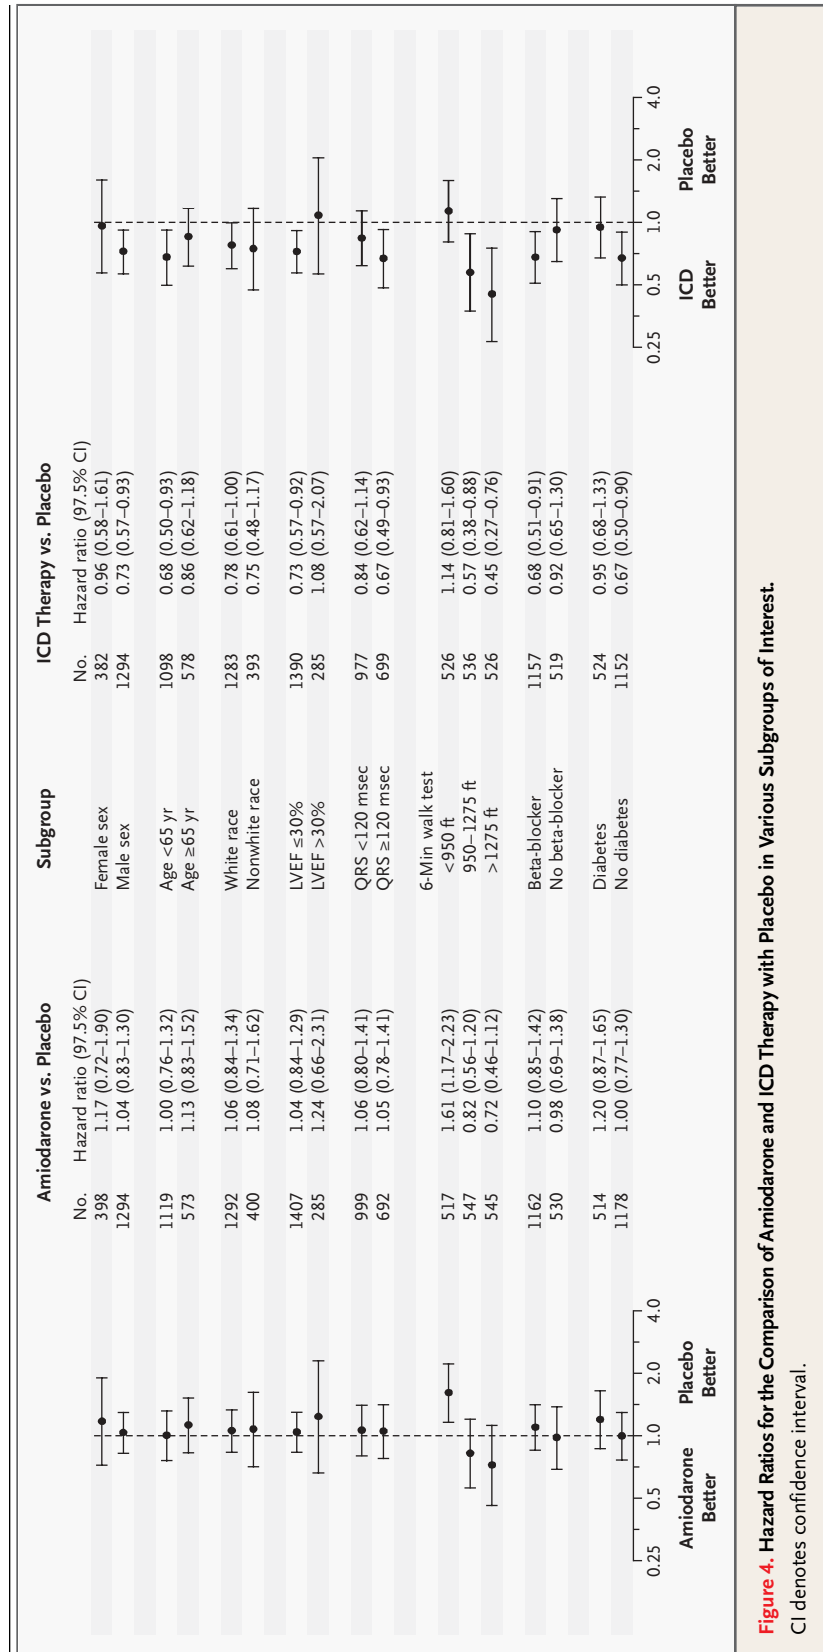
Amiodarone vs. Placebo

| No. | Hazard ratio (97.5% CI) | Subgroup |
|---|---|---|
| 398 | 1.17 (0.72–1.90) | Female sex |
| 1294 | 1.04 (0.83–1.30) | Male sex |
| 1119 | 1.00 (0.76–1.32) | Age <65 yr |
| 573 | 1.13 (0.83–1.52) | Age ≥65 yr |
| 1292 | 1.06 (0.84–1.34) | White race |
| 400 | 1.08 (0.71–1.62) | Nonwhite race |
| 1407 | 1.04 (0.84–1.29) | LVEF ≤30% |
| 285 | 1.24 (0.66–2.31) | LVEF >30% |
| 999 | 1.06 (0.80–1.41) | QRS <120 msec |
| 692 | 1.05 (0.78–1.41) | QRS ≥120 msec |
| | | 6-Min walk test |
| 517 | 1.61 (1.17–2.23) | <950 ft |
| 547 | 0.82 (0.56–1.20) | 950–1275 ft |
| 545 | 0.72 (0.46–1.12) | >1275 ft |
| 1162 | 1.10 (0.85–1.42) | Beta-blocker |
| 530 | 0.98 (0.69–1.38) | No beta-blocker |
| 514 | 1.20 (0.87–1.65) | Diabetes |
| 1178 | 1.00 (0.77–1.30) | No diabetes |

0.25 0.5 1.0 2.0 4.0
Amiodarone Better Placebo Better

ICD Therapy vs. Placebo

| Subgroup | No. | Hazard ratio (97.5% CI) |
|---|---|---|
| Female sex | 382 | 0.96 (0.58–1.61) |
| Male sex | 1294 | 0.73 (0.57–0.93) |
| Age <65 yr | 1098 | 0.68 (0.50–0.93) |
| Age ≥65 yr | 578 | 0.86 (0.62–1.18) |
| White race | 1283 | 0.78 (0.61–1.00) |
| Nonwhite race | 393 | 0.75 (0.48–1.17) |
| LVEF ≤30% | 1390 | 0.73 (0.57–0.92) |
| LVEF >30% | 285 | 1.08 (0.57–2.07) |
| QRS <120 msec | 977 | 0.84 (0.62–1.14) |
| QRS ≥120 msec | 699 | 0.67 (0.49–0.93) |
| 6-Min walk test | | |
| <950 ft | 526 | 1.14 (0.81–1.60) |
| 950–1275 ft | 536 | 0.57 (0.38–0.88) |
| >1275 ft | 526 | 0.45 (0.27–0.76) |
| Beta-blocker | 1157 | 0.68 (0.51–0.91) |
| No beta-blocker | 519 | 0.92 (0.65–1.30) |
| Diabetes | 524 | 0.95 (0.68–1.33) |
| No diabetes | 1152 | 0.67 (0.50–0.90) |

0.25 0.5 1.0 2.0 4.0
ICD Better Placebo Better

Figure 4. Hazard Ratios for the Comparison of Amiodarone and ICD Therapy with Placebo in Various Subgroups of Interest.
CI denotes confidence interval.